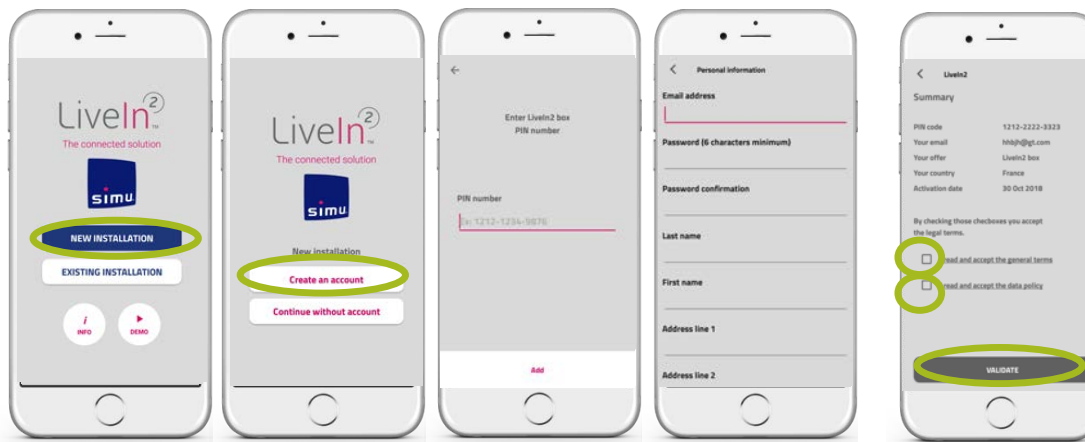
LiveIn2
The connected solution
simu
NEW INSTALLATION
EXISTING INSTALLATION
INFO
DEMO

LiveIn2
The connected solution
simu
New installation
Create an account
Continue without account

Enter LiveIn2 box PIN number
PIN number
Ex: 1212-1234-9876
Add

Personal information
Email address
Password (6 characters minimum)
Password confirmation
Last name
First name
Address line 1
Address line 2

LiveIn2
Summary
| | |
|---|---|
| PIN code | 1212-2222-3323 |
| Your email | hhbjh@gt.com |
| Your offer | LiveIn2 box |
| Your country | France |
| Activation date | 30 Oct 2018 |

By checking those checkboxes you accept the legal terms.
I read and accept the general terms
I read and accept the data policy
VALIDATE